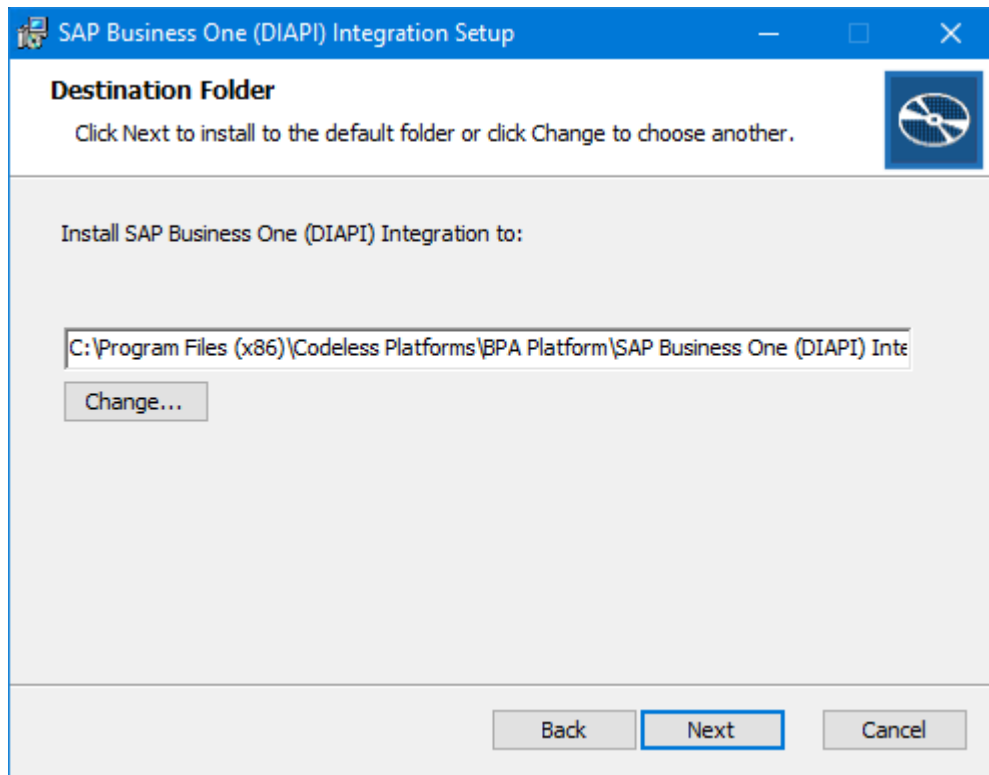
SAP Business One (DIAPI) Integration Setup

Destination Folder

Click Next to install to the default folder or click Change to choose another.

Install SAP Business One (DIAPI) Integration to:

C:\Program Files (x86)\Codeless Platforms\BPA Platform\SAP Business One (DIAPI) Inte

Change...

Back Next Cancel